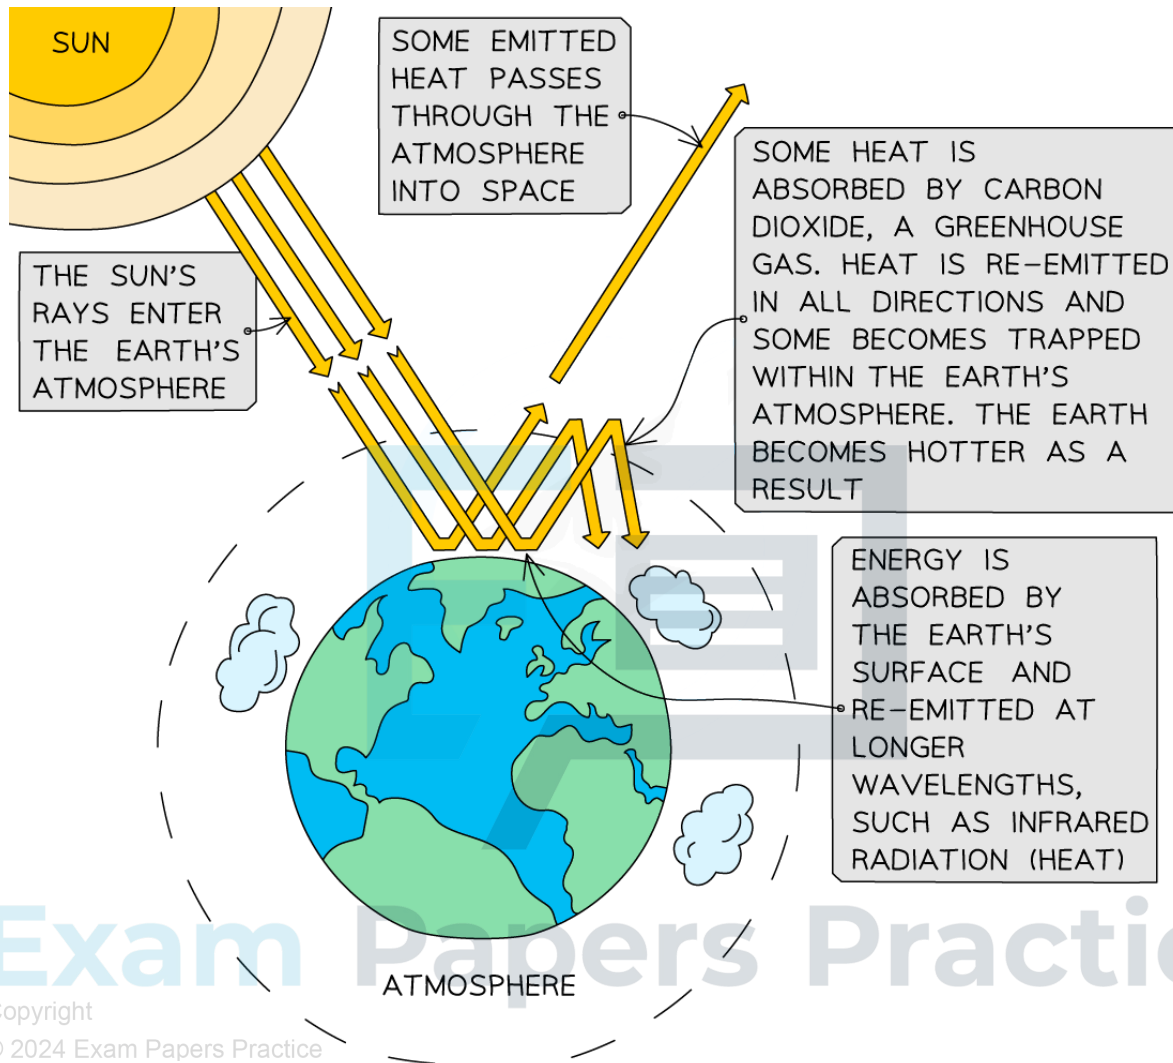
SUN

SOME EMITTED HEAT PASSES THROUGH THE ATMOSPHERE INTO SPACE

SOME HEAT IS ABSORBED BY CARBON DIOXIDE, A GREENHOUSE GAS. HEAT IS RE-EMITTED IN ALL DIRECTIONS AND SOME BECOMES TRAPPED WITHIN THE EARTH'S ATMOSPHERE. THE EARTH BECOMES HOTTER AS A RESULT

THE SUN'S RAYS ENTER THE EARTH'S ATMOSPHERE

ENERGY IS ABSORBED BY THE EARTH'S SURFACE AND RE-EMITTED AT LONGER WAVELENGTHS, SUCH AS INFRARED RADIATION (HEAT)

Exam Papers Practic

ATMOSPHERE

Copyright
© 2024 Exam Papers Practice